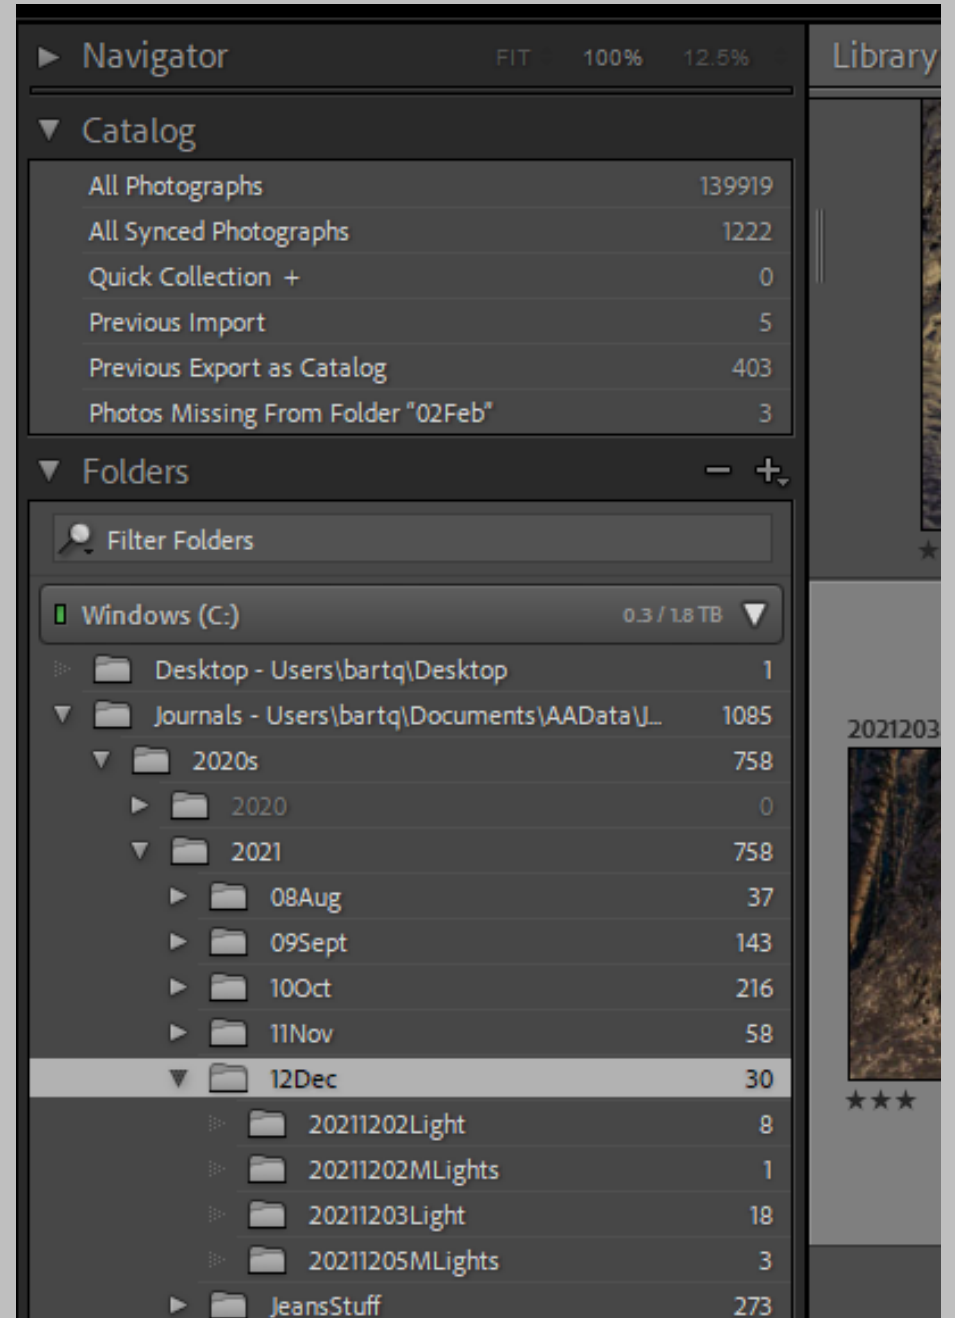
Navigator FIT 100% 12.5%

Library

Catalog

| | |
|---|---|
| All Photographs | 139919 |
| All Synced Photographs | 1222 |
| Quick Collection + | 0 |
| Previous Import | 5 |
| Previous Export as Catalog | 403 |
| Photos Missing From Folder "02Feb" | 3 |

Folders − +

Filter Folders

Windows (C:) 0.3 / 1.8 TB

| | |
|---|---|
| Desktop - Users\bartq\Desktop | 1 |
| Journals - Users\bartq\Documents\AAData\J... | 1085 |
| 2020s | 758 |
| 2020 | 0 |
| 2021 | 758 |
| 08Aug | 37 |
| 09Sept | 143 |
| 10Oct | 216 |
| 11Nov | 58 |
| 12Dec | 30 |
| 20211202Light | 8 |
| 20211202MLights | 1 |
| 20211203Light | 18 |
| 20211205MLights | 3 |
| JeansStuff | 273 |

2021203

★★★